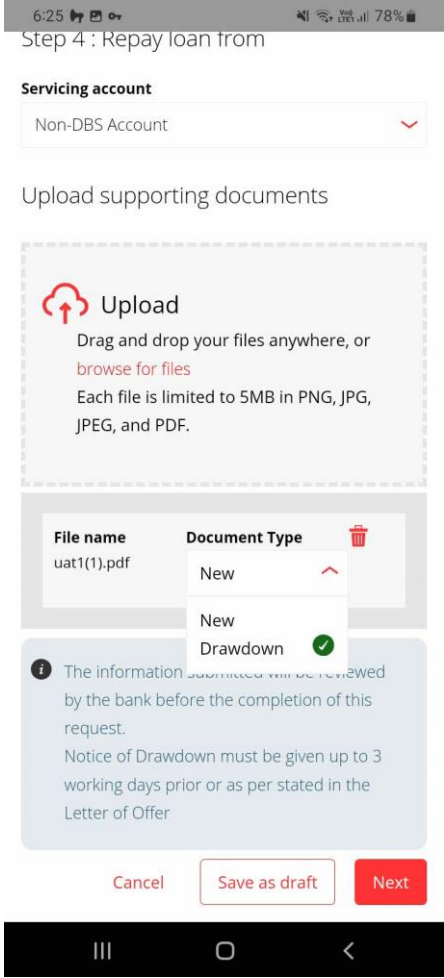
6:25 78%

Step 4 : Repay loan from

Servicing account

Non-DBS Account

Upload supporting documents

Upload

Drag and drop your files anywhere, or browse for files

Each file is limited to 5MB in PNG, JPG, JPEG, and PDF.

| File name | Document Type |
|---|---|
| uat1(1).pdf | New |

New

Drawdown

The information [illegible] will be reviewed by the bank before the completion of this request.

Notice of Drawdown must be given up to 3 working days prior or as per stated in the Letter of Offer

Cancel

Save as draft

Next